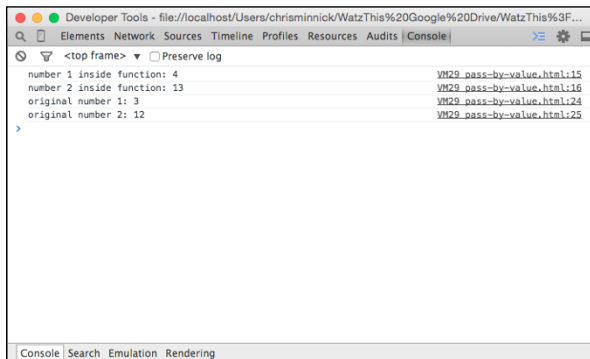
Developer Tools - file:///localhost/Users/chrisminnick/WatzThis%20Google%20Drive/WatzThis%3F...

Elements Network Sources Timeline Profiles Resources Audits Console

<top frame> ▼ Preserve log

number 1 inside function: 4 VM29 pass-by-value.html:15
number 2 inside function: 13 VM29 pass-by-value.html:16
original number 1: 3 VM29 pass-by-value.html:24
original number 2: 12 VM29 pass-by-value.html:25

>

Console Search Emulation Rendering